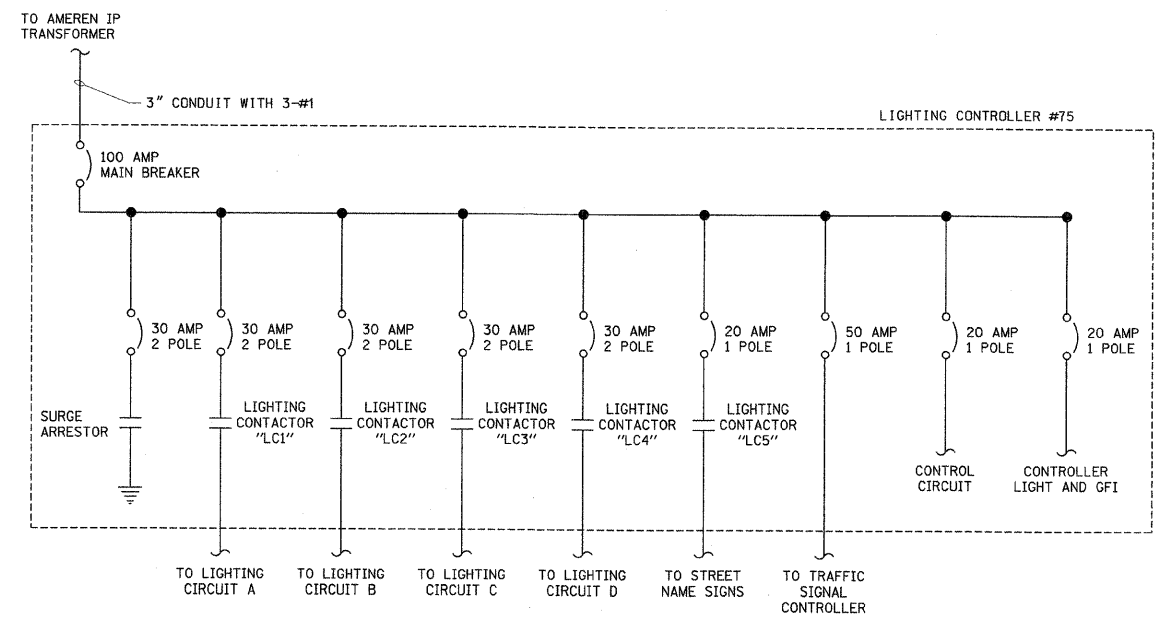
TO AMEREN IP TRANSFORMER

3" CONDUIT WITH 3-#1

LIGHTING CONTROLLER #75

100 AMP MAIN BREAKER

30 AMP 2 POLE

30 AMP 2 POLE

30 AMP 2 POLE

30 AMP 2 POLE

30 AMP 2 POLE

20 AMP 1 POLE

50 AMP 1 POLE

20 AMP 1 POLE

20 AMP 1 POLE

SURGE ARRESTOR

LIGHTING CONTACTOR "LC1"

LIGHTING CONTACTOR "LC2"

LIGHTING CONTACTOR "LC3"

LIGHTING CONTACTOR "LC4"

LIGHTING CONTACTOR "LC5"

CONTROL CIRCUIT

CONTROLLER LIGHT AND GFI

TO LIGHTING CIRCUIT A

TO LIGHTING CIRCUIT B

TO LIGHTING CIRCUIT C

TO LIGHTING CIRCUIT D

TO STREET NAME SIGNS

TO TRAFFIC SIGNAL CONTROLLER